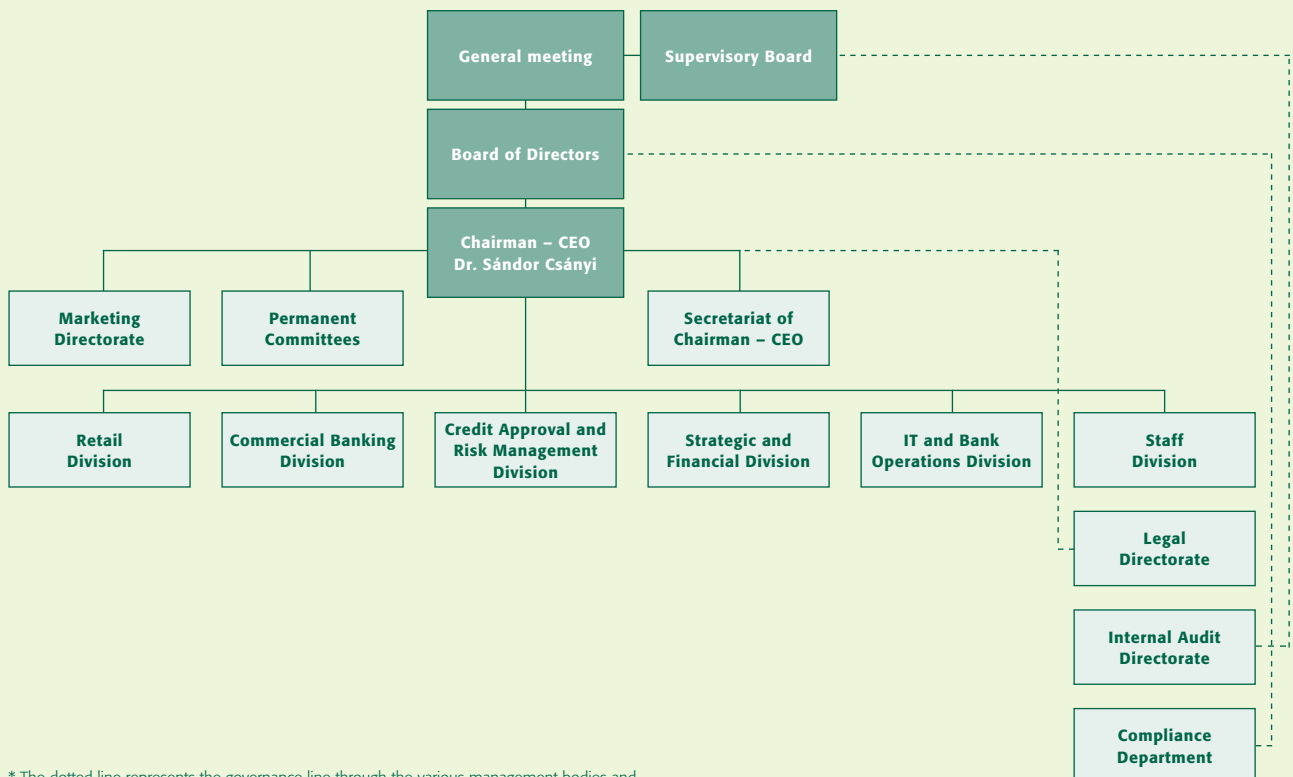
General meeting

Supervisory Board

Board of Directors

Chairman – CEO
Dr. Sándor Csányi

Marketing Directorate

Permanent Committees

Secretariat of Chairman – CEO

Retail Division

Commercial Banking Division

Credit Approval and Risk Management Division

Strategic and Financial Division

IT and Bank Operations Division

Staff Division

Legal Directorate

Internal Audit Directorate

Compliance Department

* The dotted line represents the governance line through the various management bodies and